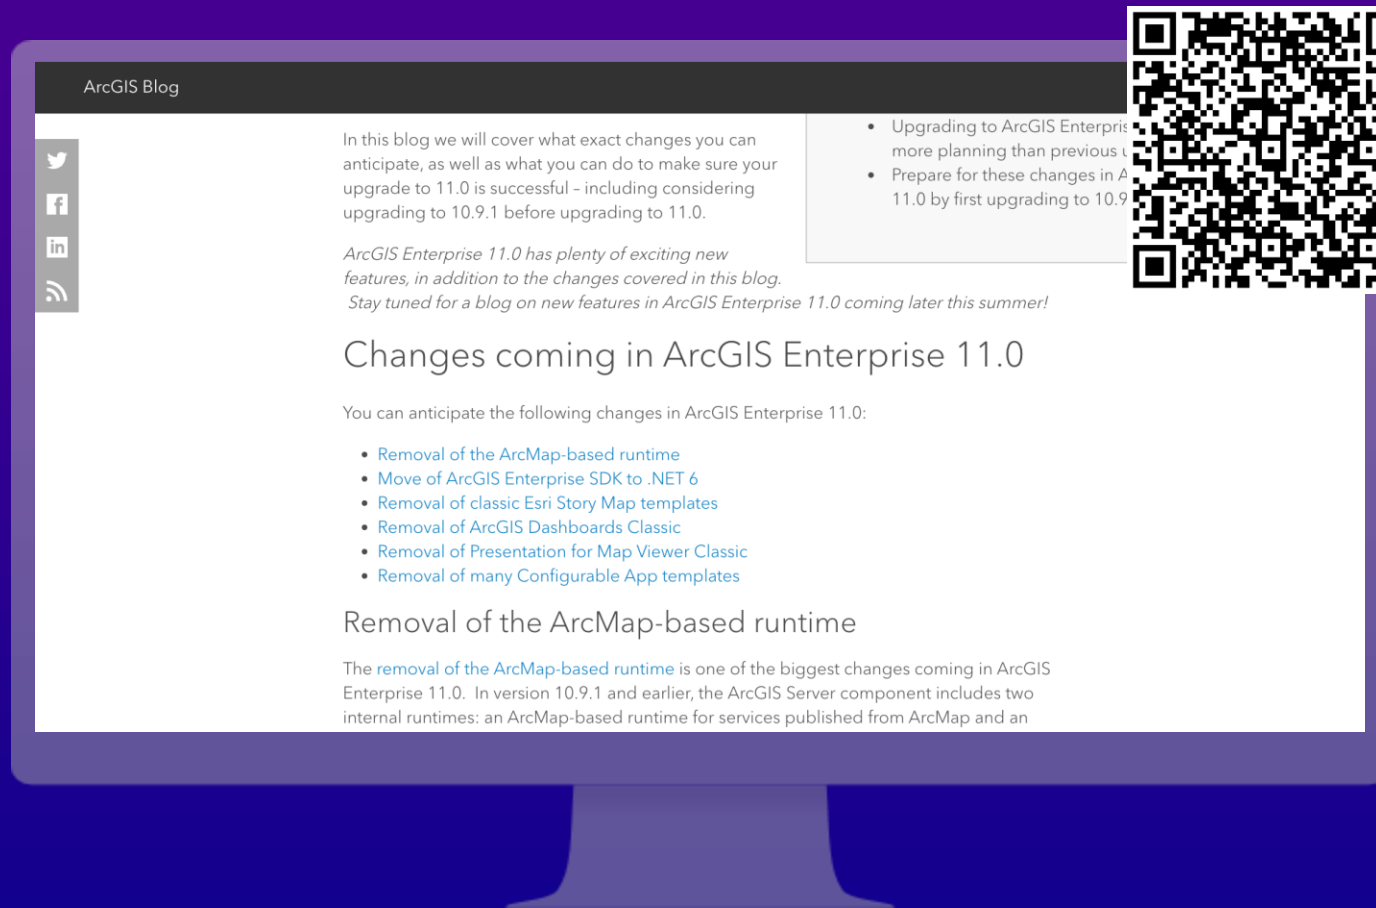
ArcGIS Blog

In this blog we will cover what exact changes you can anticipate, as well as what you can do to make sure your upgrade to 11.0 is successful – including considering upgrading to 10.9.1 before upgrading to 11.0.

- Upgrading to ArcGIS Enterpris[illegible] more planning than previous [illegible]
- Prepare for these changes in A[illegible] 11.0 by first upgrading to 10.9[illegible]

*ArcGIS Enterprise 11.0 has plenty of exciting new features, in addition to the changes covered in this blog. Stay tuned for a blog on new features in ArcGIS Enterprise 11.0 coming later this summer!*

Changes coming in ArcGIS Enterprise 11.0

You can anticipate the following changes in ArcGIS Enterprise 11.0:

- Removal of the ArcMap-based runtime
- Move of ArcGIS Enterprise SDK to .NET 6
- Removal of classic Esri Story Map templates
- Removal of ArcGIS Dashboards Classic
- Removal of Presentation for Map Viewer Classic
- Removal of many Configurable App templates

Removal of the ArcMap-based runtime

The removal of the ArcMap-based runtime is one of the biggest changes coming in ArcGIS Enterprise 11.0. In version 10.9.1 and earlier, the ArcGIS Server component includes two internal runtimes: an ArcMap-based runtime for services published from ArcMap and an